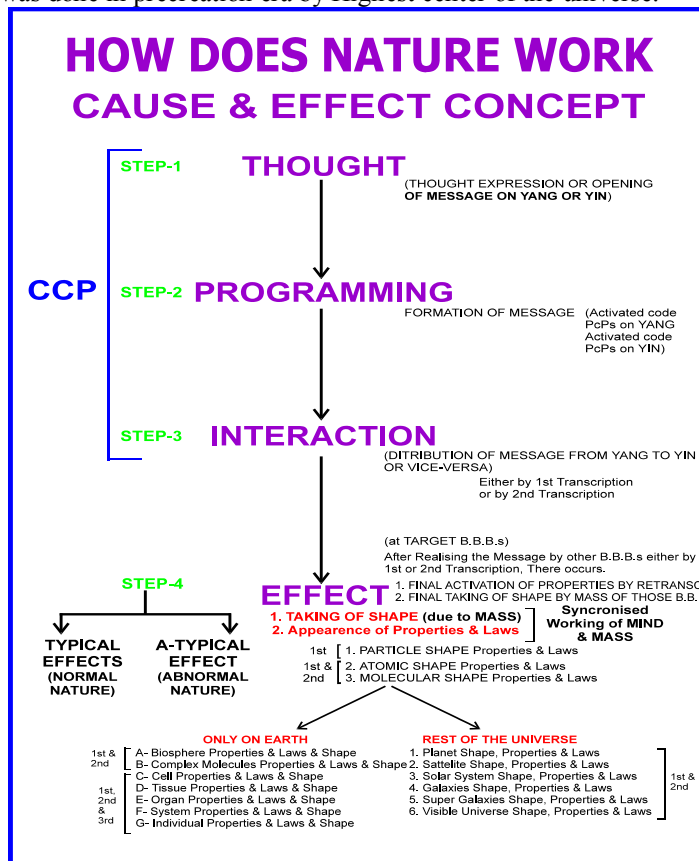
was done in preferation tid by Highest center of the universe.

HOW DOES NATURE WORK

CAUSE & EFFECT CONCEPT

CCP

STEP-1 THOUGHT

(THOUGHT EXPRESSION OR OPENING OF MESSAGE ON YANG OR YIN)

STEP-2 PROGRAMMING

FORMATION OF MESSAGE (Activated code PcPs on YANG Activated code PcPs on YIN)

STEP-3 INTERACTION

(DITRIBUTION OF MESSAGE FROM YANG TO YIN OR VICE-VERSA)

Either by 1st Transcription or by 2nd Transcription

(at TARGET B.B.B.s)

After Realising the Message by other B.B.B.s either by 1st or 2nd Transcription, There occurs.

STEP-4

EFFECT

1. FINAL ACTIVATION OF PROPERTIES BY RETRANSC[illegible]
2. FINAL TAKING OF SHAPE BY MASS OF THOSE B.B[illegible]

1. TAKING OF SHAPE (due to MASS)
2. Appearence of Properties & Laws

Syncronised Working of MIND & MASS

TYPICAL EFFECTS (NORMAL NATURE)

A-TYPICAL EFFECT (ABNORMAL NATURE)

1st [ 1. PARTICLE SHAPE Properties & Laws

1st & 2nd [ 2. ATOMIC SHAPE Properties & Laws
3. MOLECULAR SHAPE Properties & Laws

ONLY ON EARTH

1st & 2nd [ A- Biosphere Properties & Laws & Shape
B- Complex Molecules Properties & Laws & Shape

1st, 2nd & 3rd [ C- Cell Properties & Laws & Shape
D- Tissue Properties & Laws & Shape
E- Organ Properties & Laws & Shape
F- System Properties & Laws & Shape
G- Individual Properties & Laws & Shape

REST OF THE UNIVERSE

1. Planet Shape, Properties & Laws
2. Sattelite Shape, Properties & Laws
3. Solar System Shape, Properties & Laws
4. Galaxies Shape, Properties & Laws
5. Super Galaxies Shape, Properties & Laws
6. Visible Universe Shape, Properties & Laws

1st & 2nd